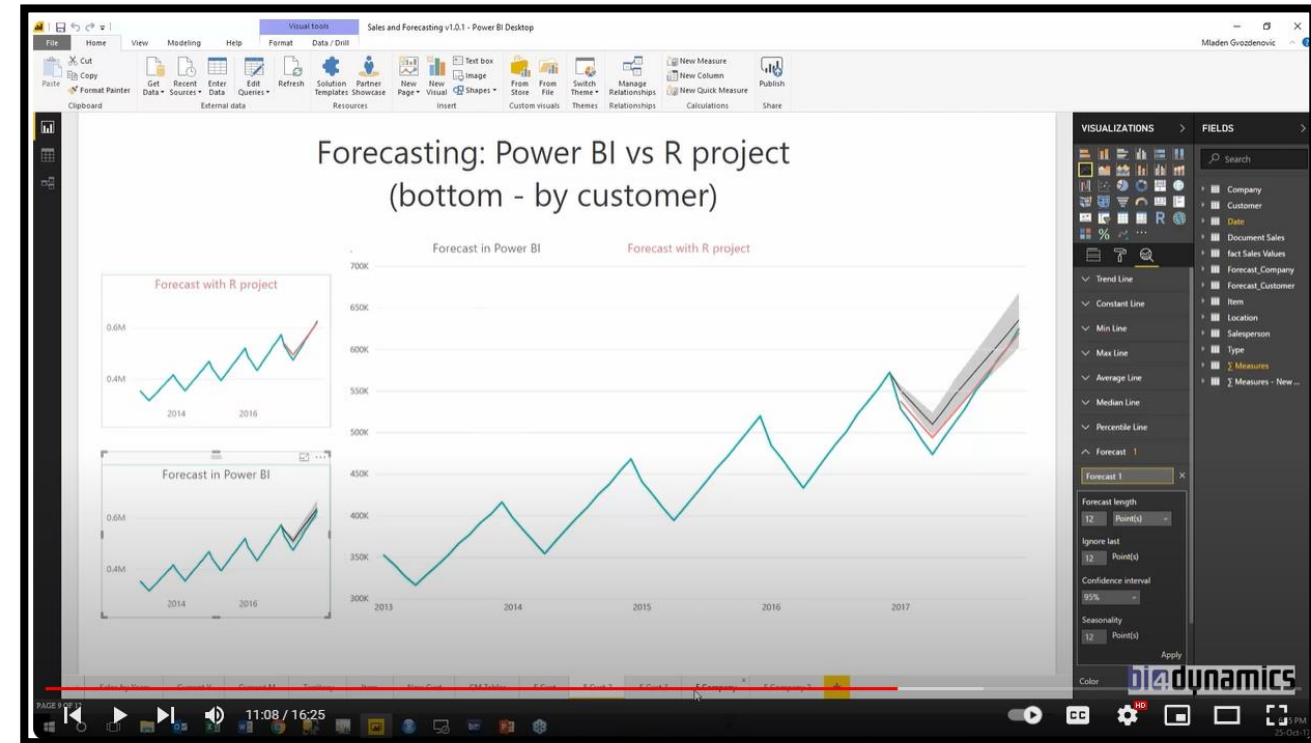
Visual tools
Sales and Forecasting v1.0.1 - Power BI Desktop
Mladen Gvozdenovic
File Home View Modeling Help Format Data / Drill
Paste
Cut
Copy
Format Painter
Clipboard
Get Data
Recent Sources
Enter Data
Edit Queries
External data
Refresh
Solution Templates
Partner Showcase
Resources
New Page
New Visual
Text box
Image
Shapes
Insert
From Store
From File
Custom visuals
Switch Theme
Themes
Manage Relationships
Relationships
New Measure
New Column
New Quick Measure
Calculations
Publish
Share

Forecasting: Power BI vs R project
(bottom - by customer)

Forecast with R project
0.6M
0.4M
2014
2016

Forecast in Power BI
0.6M
0.4M
2014
2016

Forecast in Power BI
Forecast with R project
700K
650K
600K
550K
500K
450K
400K
350K
300K
2013
2014
2015
2016
2017

VISUALIZATIONS
FIELDS
Search
Company
Customer
Date
Document Sales
fact Sales Values
Forecast_Company
Forecast_Customer
Item
Location
Salesperson
Type
∑ Measures
∑ Measures - New ...

Trend Line
Constant Line
Min Line
Max Line
Average Line
Median Line
Percentile Line
Forecast 1
Forecast 1
Forecast length
12 Point(s)
Ignore last
12 Point(s)
Confidence interval
95%
Seasonality
12 Point(s)
Apply
Color

PAGE 9 OF 12
11:08 / 16:25
bi4dynamics